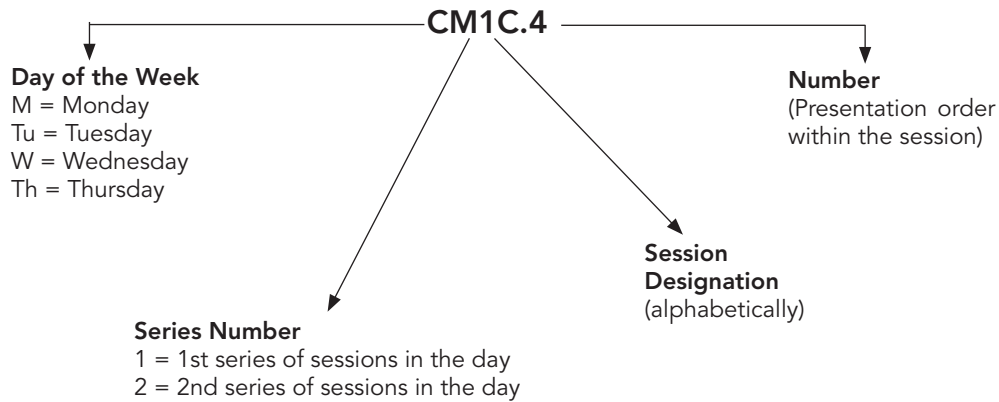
CM1C.4

Day of the Week
M = Monday
Tu = Tuesday
W = Wednesday
Th = Thursday

Number
(Presentation order within the session)

Session Designation
(alphabetically)

Series Number
1 = 1st series of sessions in the day
2 = 2nd series of sessions in the day